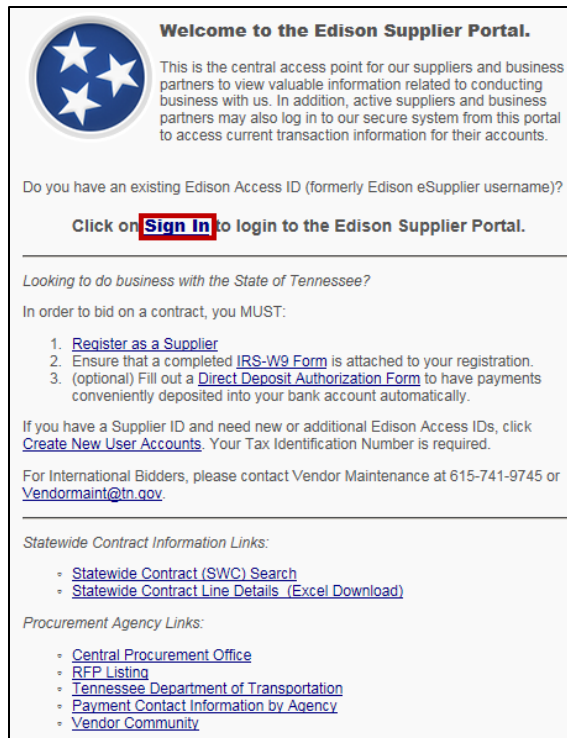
Welcome to the Edison Supplier Portal.

This is the central access point for our suppliers and business partners to view valuable information related to conducting business with us. In addition, active suppliers and business partners may also log in to our secure system from this portal to access current transaction information for their accounts.

Do you have an existing Edison Access ID (formerly Edison eSupplier username)?

Click on Sign In to login to the Edison Supplier Portal.

Looking to do business with the State of Tennessee?

In order to bid on a contract, you MUST:

1. Register as a Supplier
2. Ensure that a completed IRS-W9 Form is attached to your registration.
3. (optional) Fill out a Direct Deposit Authorization Form to have payments conveniently deposited into your bank account automatically.

If you have a Supplier ID and need new or additional Edison Access IDs, click Create New User Accounts. Your Tax Identification Number is required.

For International Bidders, please contact Vendor Maintenance at 615-741-9745 or Vendormaint@tn.gov.

Statewide Contract Information Links:

- Statewide Contract (SWC) Search
- Statewide Contract Line Details (Excel Download)

Procurement Agency Links:

- Central Procurement Office
- RFP Listing
- Tennessee Department of Transportation
- Payment Contact Information by Agency
- Vendor Community